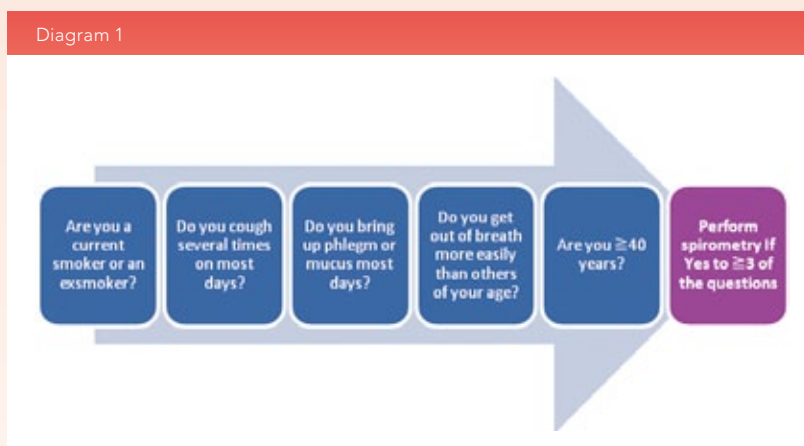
Diagram 1

Are you a current smoker or an exsmoker?

Do you cough several times on most days?

Do you bring up phlegm or mucus most days?

Do you get out of breath more easily than others of your age?

Are you $\geqq$40 years?

Perform spirometry If Yes to $\geqq$3 of the questions